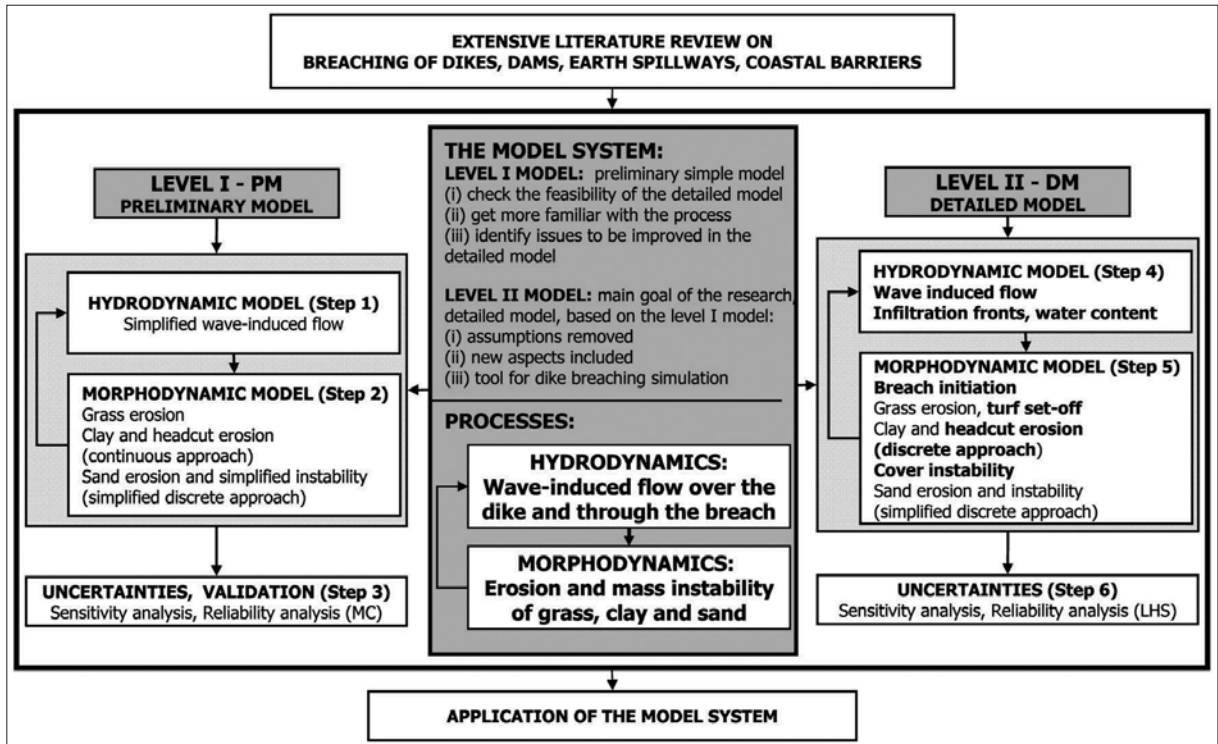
EXTENSIVE LITERATURE REVIEW ON
BREACHING OF DIKES, DAMS, EARTH SPILLWAYS, COASTAL BARRIERS

LEVEL I - PM
PRELIMINARY MODEL

HYDRODYNAMIC MODEL (Step 1)
Simplified wave-induced flow

MORPHODYNAMIC MODEL (Step 2)
Grass erosion
Clay and headcut erosion (continuous approach)
Sand erosion and simplified instability (simplified discrete approach)

UNCERTAINTIES, VALIDATION (Step 3)
Sensitivity analysis, Reliability analysis (MC)

THE MODEL SYSTEM:
LEVEL I MODEL: preliminary simple model
(i) check the feasibility of the detailed model
(ii) get more familiar with the process
(iii) identify issues to be improved in the detailed model

LEVEL II MODEL: main goal of the research, detailed model, based on the level I model:
(i) assumptions removed
(ii) new aspects included
(iii) tool for dike breaching simulation

PROCESSES:

HYDRODYNAMICS:
Wave-induced flow over the dike and through the breach

MORPHODYNAMICS:
Erosion and mass instability of grass, clay and sand

LEVEL II - DM
DETAILED MODEL

HYDRODYNAMIC MODEL (Step 4)
Wave induced flow
Infiltration fronts, water content

MORPHODYNAMIC MODEL (Step 5)
Breach initiation
Grass erosion, turf set-off
Clay and headcut erosion (discrete approach)
Cover instability
Sand erosion and instability (simplified discrete approach)

UNCERTAINTIES (Step 6)
Sensitivity analysis, Reliability analysis (LHS)

APPLICATION OF THE MODEL SYSTEM